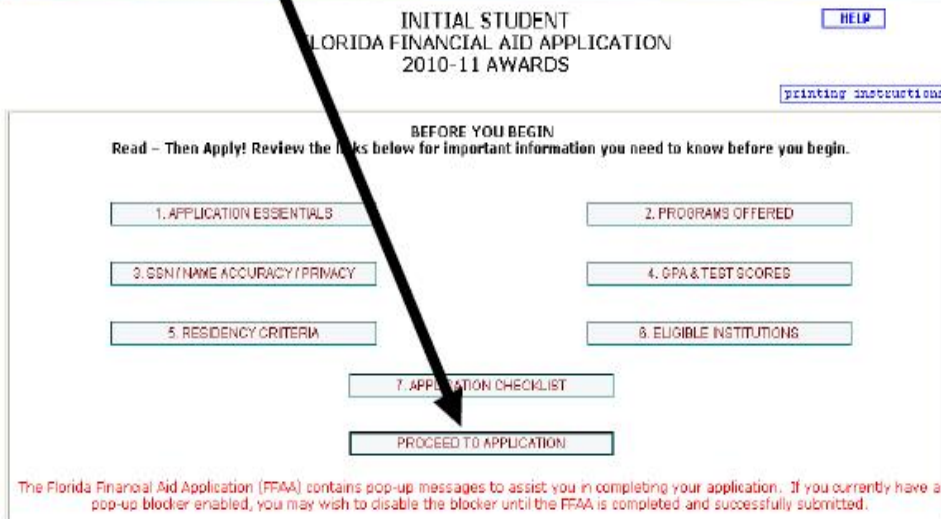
INITIAL STUDENT
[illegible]LORIDA FINANCIAL AID APPLICATION
2010-11 AWARDS

HELP

printing instruction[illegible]

BEFORE YOU BEGIN
Read – Then Apply! Review the l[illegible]ks below for important information you need to know before you begin.

1. APPLICATION ESSENTIALS

2. PROGRAMS OFFERED

3. SSN / NAME ACCURACY / PRIVACY

4. GPA & TEST SCORES

5. RESIDENCY CRITERIA

6. ELIGIBLE INSTITUTIONS

7. APP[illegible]ATION CHECKLIST

PROCEED TO APPLICATION

The Florida Financial Aid Application (FFAA) contains pop-up messages to assist you in completing your application. If you currently have a pop-up blocker enabled, you may wish to disable the blocker until the FFAA is completed and successfully submitted.